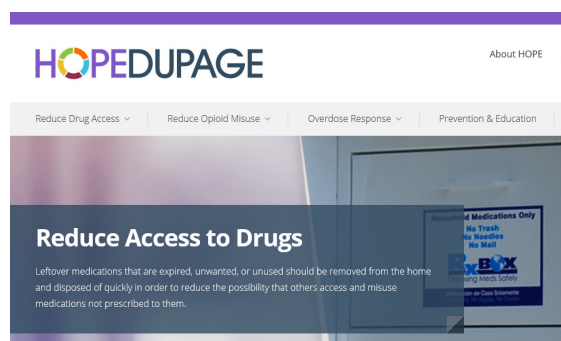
HOPEDUPAGE

About HOPE

Reduce Drug Access
Reduce Opioid Misuse
Overdose Response
Prevention & Education

Household Medications Only
No Trash
No Needles
No Mail

RxBOX
Disposing Meds Safely

Reduce Access to Drugs

Leftover medications that are expired, unwanted, or unused should be removed from the home and disposed of quickly in order to reduce the possibility that others access and misuse medications not prescribed to them.